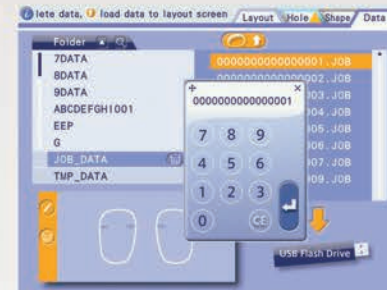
lete data, load data to layout screen Layout Hole Shape Data

Folder

7DATA
8DATA
9DATA
ABCDEFGH1001
EEP
G
JOB_DATA
TMP_DATA

0000000000000001.JOB
0000000000000002.JOB
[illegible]03.JOB
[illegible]04.JOB
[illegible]05.JOB
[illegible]06.JOB
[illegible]07.JOB
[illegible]09.JOB

0000000000000001

7 8 9
4 5 6
1 2 3
0 CE

USB Flash Drive